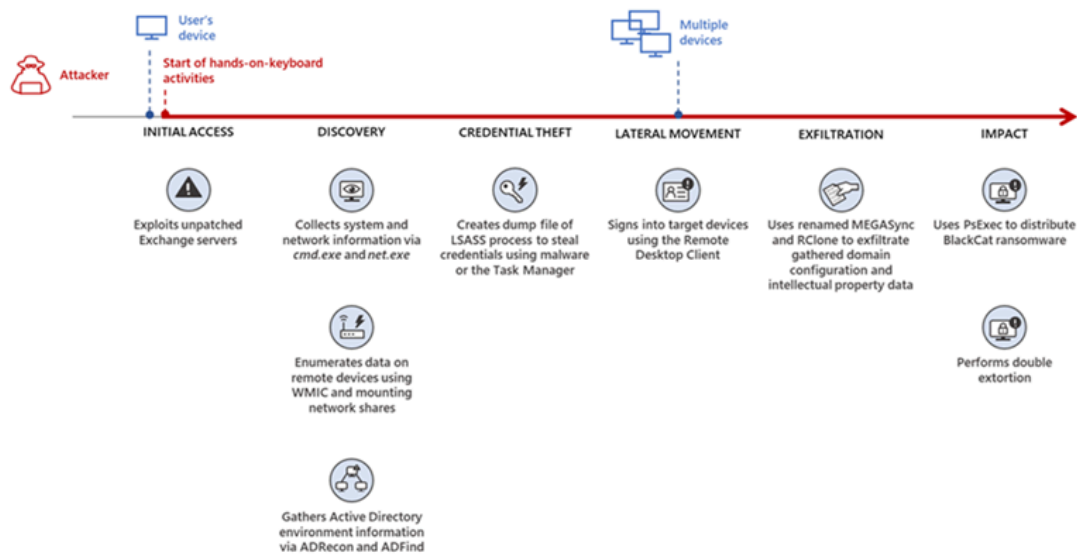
Attacker

User's device

Start of hands-on-keyboard activities

Multiple devices

INITIAL ACCESS

Exploits unpatched Exchange servers

DISCOVERY

Collects system and network information via *cmd.exe* and *net.exe*

Enumerates data on remote devices using WMIC and mounting network shares

Gathers Active Directory environment information via ADRecon and ADFind

CREDENTIAL THEFT

Creates dump file of LSASS process to steal credentials using malware or the Task Manager

LATERAL MOVEMENT

Signs into target devices using the Remote Desktop Client

EXFILTRATION

Uses renamed MEGASync and RClone to exfiltrate gathered domain configuration and intellectual property data

IMPACT

Uses PsExec to distribute BlackCat ransomware

Performs double extortion